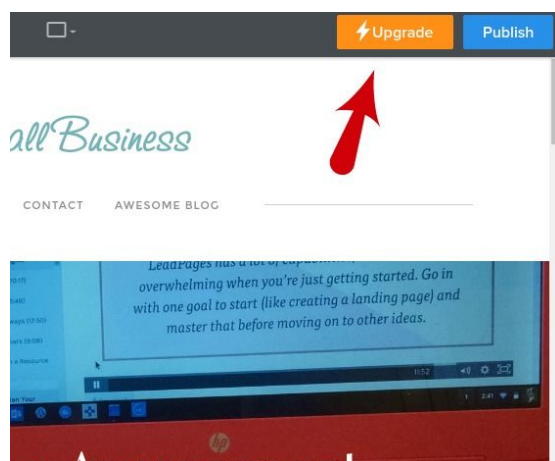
Upgrade

Publish

all Business

CONTACT

AWESOME BLOG

LeadPages has a lot of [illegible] overwhelming when you're just getting started. Go in with one goal to start (like creating a landing page) and master that before moving on to other ideas.

11:52

hp